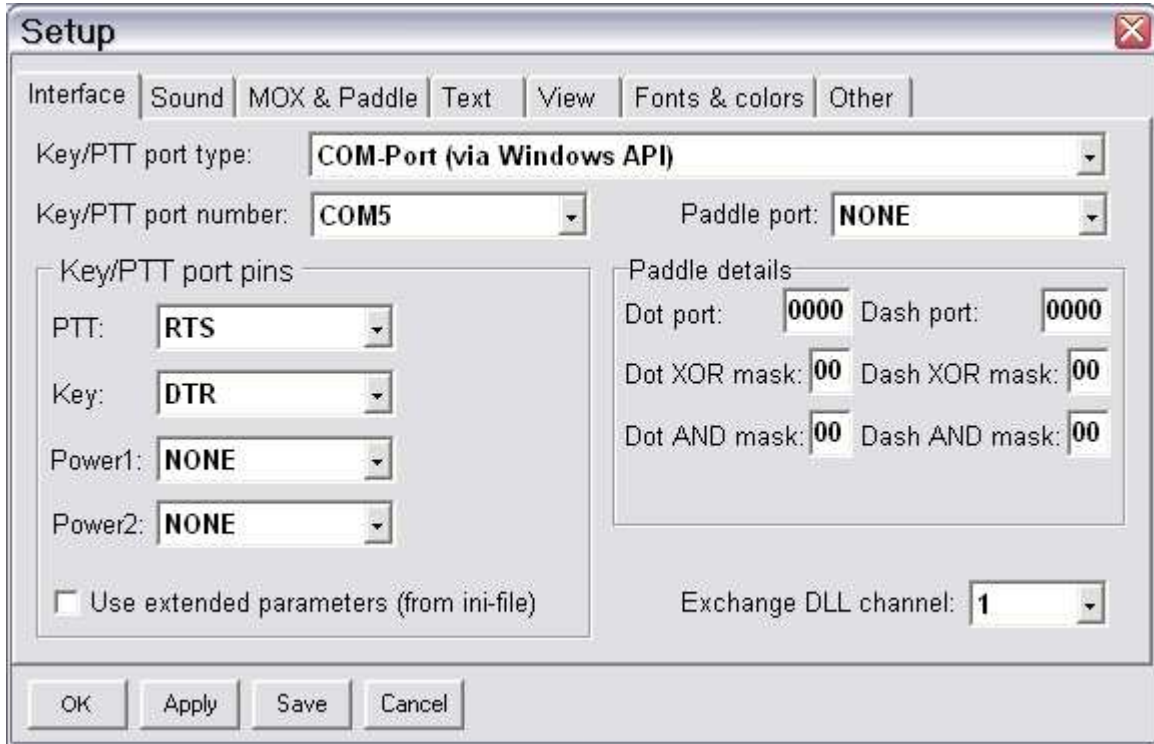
Setup

Interface | Sound | MOX & Paddle | Text | View | Fonts & colors | Other

Key/PTT port type: COM-Port (via Windows API)

Key/PTT port number: COM5

Paddle port: NONE

Key/PTT port pins

PTT: RTS

Key: DTR

Power1: NONE

Power2: NONE

Use extended parameters (from ini-file)

Paddle details

Dot port: 0000 Dash port: 0000

Dot XOR mask: 00 Dash XOR mask: 00

Dot AND mask: 00 Dash AND mask: 00

Exchange DLL channel: 1

OK Apply Save Cancel